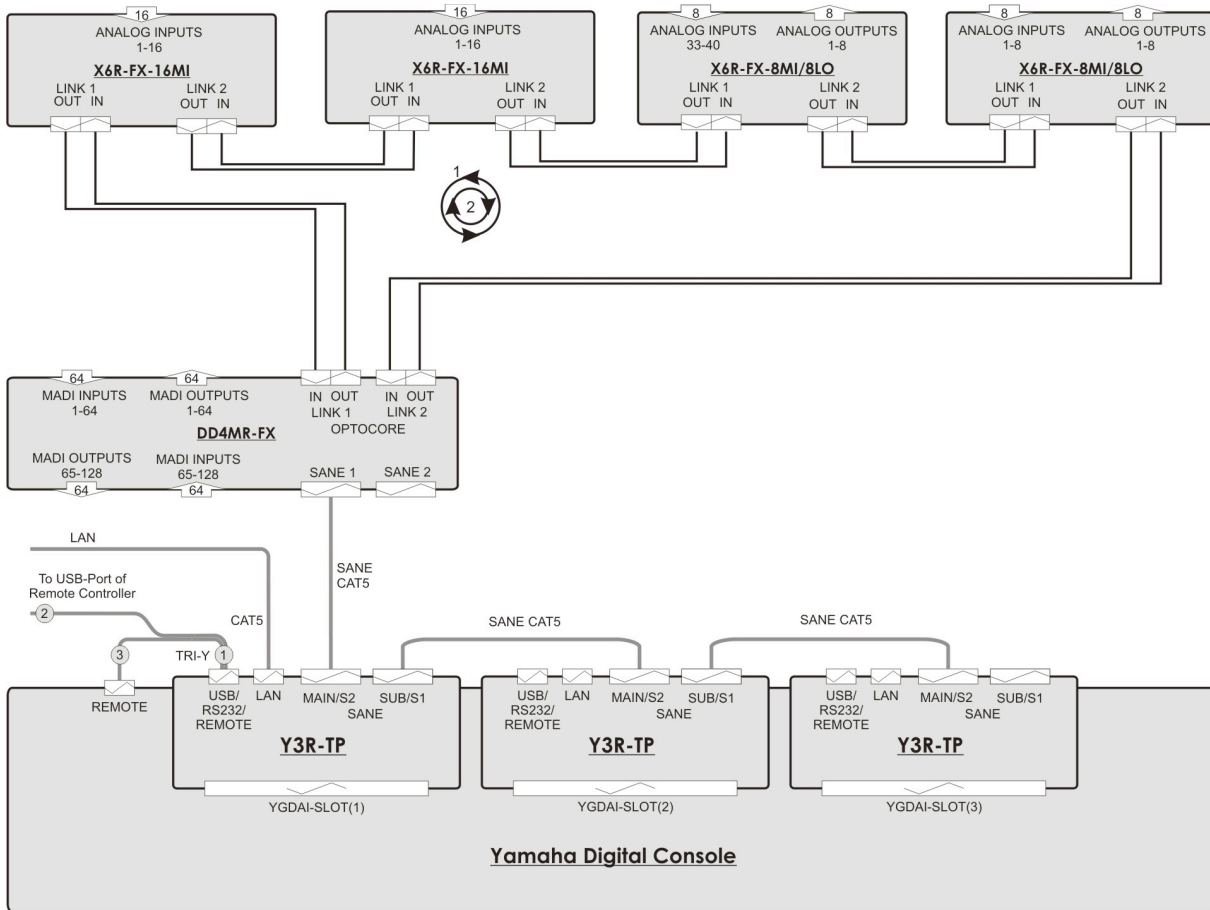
16
ANALOG INPUTS
1-16
X6R-FX-16MI
LINK 1
OUT IN
LINK 2
OUT IN

16
ANALOG INPUTS
1-16
X6R-FX-16MI
LINK 1
OUT IN
LINK 2
OUT IN

8
ANALOG INPUTS
33-40
8
ANALOG OUTPUTS
1-8
X6R-FX-8MI/8LO
LINK 1
OUT IN
LINK 2
OUT IN

8
ANALOG INPUTS
1-8
8
ANALOG OUTPUTS
1-8
X6R-FX-8MI/8LO
LINK 1
OUT IN
LINK 2
OUT IN

1
2

64
MADI INPUTS
1-64
64
MADI OUTPUTS
1-64
IN OUT
LINK 1
IN OUT
LINK 2
OPTOCORE
DD4MR-FX
MADI OUTPUTS
65-128
64
MADI INPUTS
65-128
64
SANE 1
SANE 2

LAN
SANE
CAT5
To USB-Port of
Remote Controller
2
CAT5
SANE CAT5
SANE CAT5
3
TRI-Y
1
REMOTE

USB/
RS232/
REMOTE
LAN
MAIN/S2
SANE
SUB/S1
Y3R-TP
YGDAI-SLOT(1)

USB/
RS232/
REMOTE
LAN
MAIN/S2
SANE
SUB/S1
Y3R-TP
YGDAI-SLOT(2)

USB/
RS232/
REMOTE
LAN
MAIN/S2
SANE
SUB/S1
Y3R-TP
YGDAI-SLOT(3)

Yamaha Digital Console